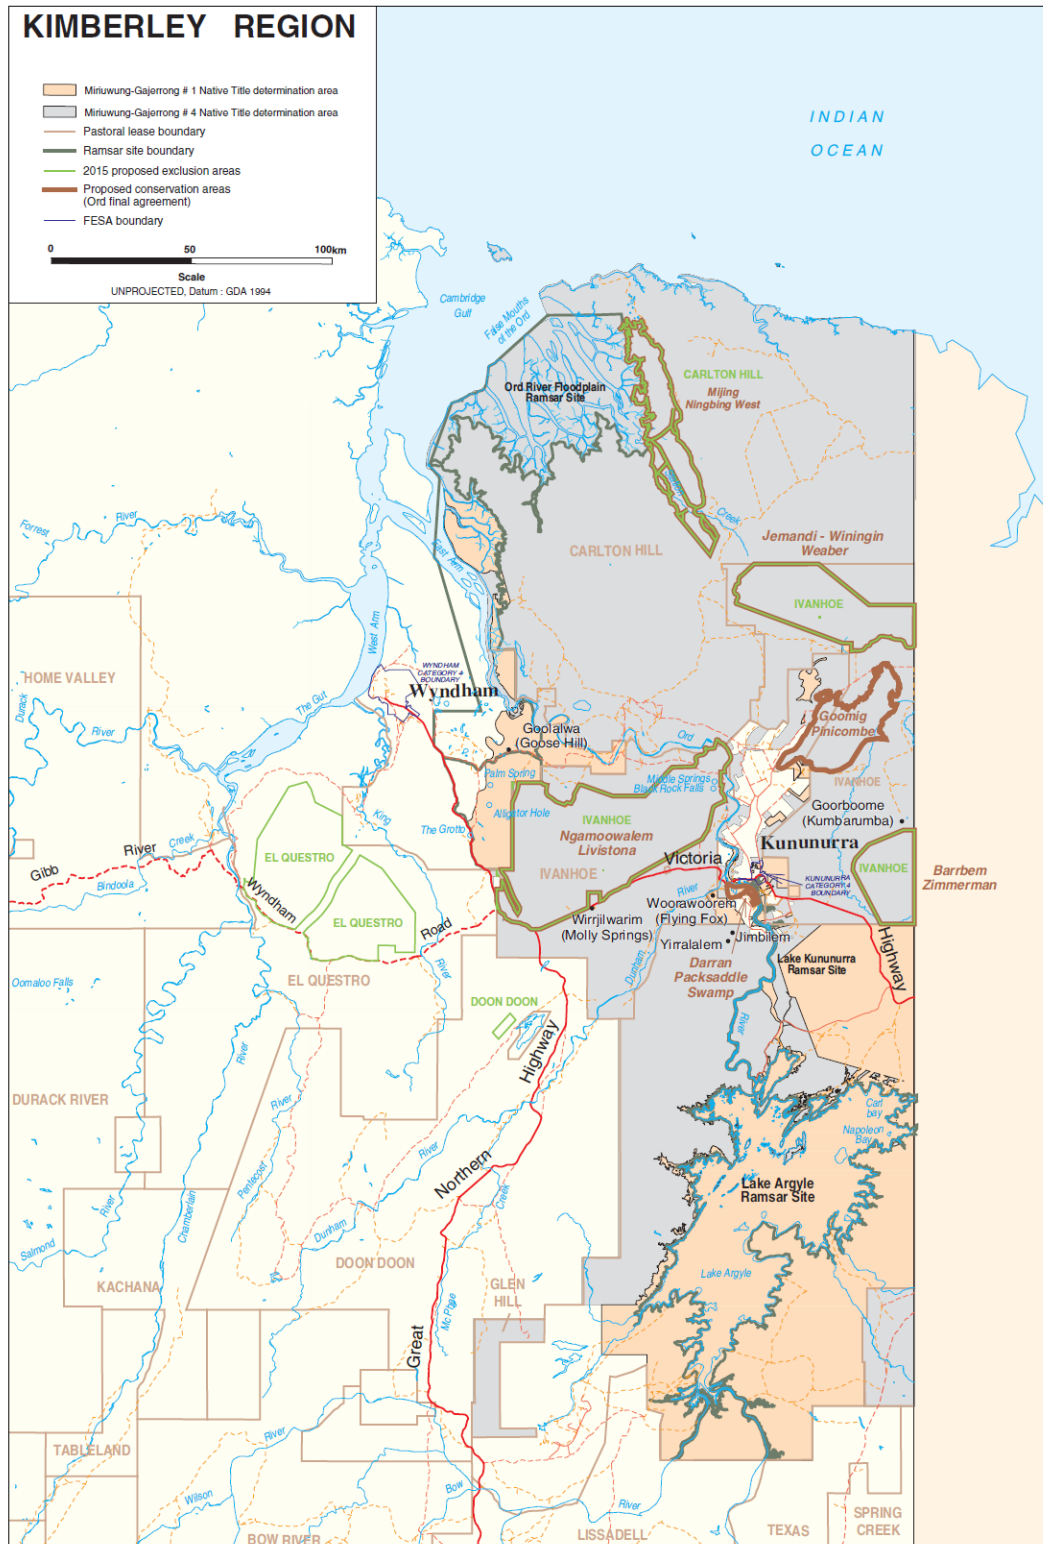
KIMBERLEY REGION

Miriuwung-Gajerrong # 1 Native Title determination area
Miriuwung-Gajerrong # 4 Native Title determination area
Pastoral lease boundary
Ramsar site boundary
2015 proposed exclusion areas
Proposed conservation areas (Ord final agreement)
FESA boundary

0 50 100km
Scale
UNPROJECTED, Datum : GDA 1994

INDIAN OCEAN

Cambridge Gulf
False Mouths of the Ord
Ord River Floodplain Ramsar Site
CARLTON HILL
Mijing Ningbing West
Creek
CARLTON HILL
Jemandi - Winingin Weaber
East Arm
West Arm
IVANHOE
WYNDHAM CATEGORY 4 BOUNDARY
Wyndham
The Gut
HOME VALLEY
Forrest
River
Durack
River
Goolalwa (Goose Hill)
Ord
Goomig Pinicombe
IVANHOE
Palm Spring
Middle Springs
Black Rock Falls
Alligator Hole
IVANHOE
Ngamoowalem Livistona
Goorboome (Kumbarumba)
Kununurra
King
The Grotto
EL QUESTRO
Creek
River
Gibb
Bindoola
Wyndham
EL QUESTRO
Road
IVANHOE
Victoria
River
Woorawoorem (Flying Fox)
Wirrjilwarim (Molly Springs)
Yirralalem
Jimbilem
KUNUNURRA CATEGORY 4 BOUNDARY
IVANHOE
Barrbem Zimmerman
Darran Packsaddle Swamp
Lake Kununurra Ramsar Site
Highway
Dunham
River
Oomaloo Falls
EL QUESTRO
River
DOON DOON
Highway
DURACK RIVER
River
River
Carr bay
Napoleon Bay
River
Northern
Creek
Lake Argyle Ramsar Site
Pentecost
River
Chamberlain
Dunham
Salmond
KACHANA
DOON DOON
GLEN HILL
Lake Argyle
Mc Phee
Great
TABLELAND
River
Wilson
Bow
River
BOW RIVER
LISSADELL
TEXAS
SPRING CREEK